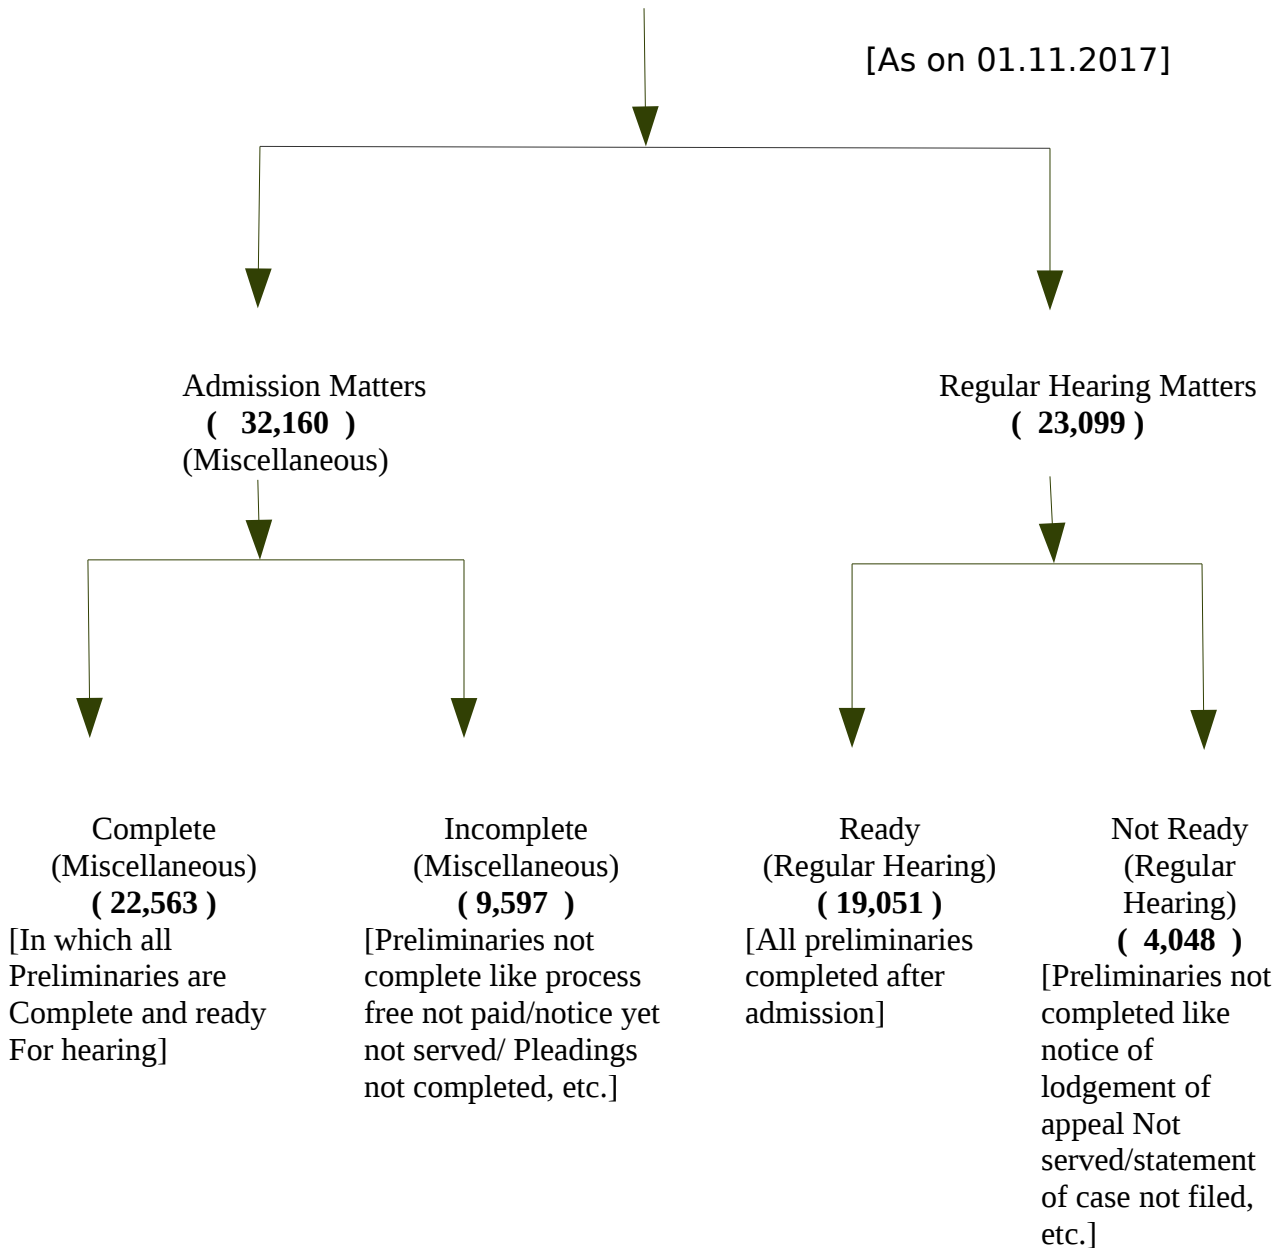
[As on 01.11.2017]

Admission Matters
( 32,160 )
(Miscellaneous)

Regular Hearing Matters
( 23,099 )

Complete
(Miscellaneous)
( 22,563 )
[In which all Preliminaries are Complete and ready For hearing]

Incomplete
(Miscellaneous)
( 9,597 )
[Preliminaries not complete like process free not paid/notice yet not served/ Pleadings not completed, etc.]

Ready
(Regular Hearing)
( 19,051 )
[All preliminaries completed after admission]

Not Ready
(Regular Hearing)
( 4,048 )
[Preliminaries not completed like notice of lodgement of appeal Not served/statement of case not filed, etc.]